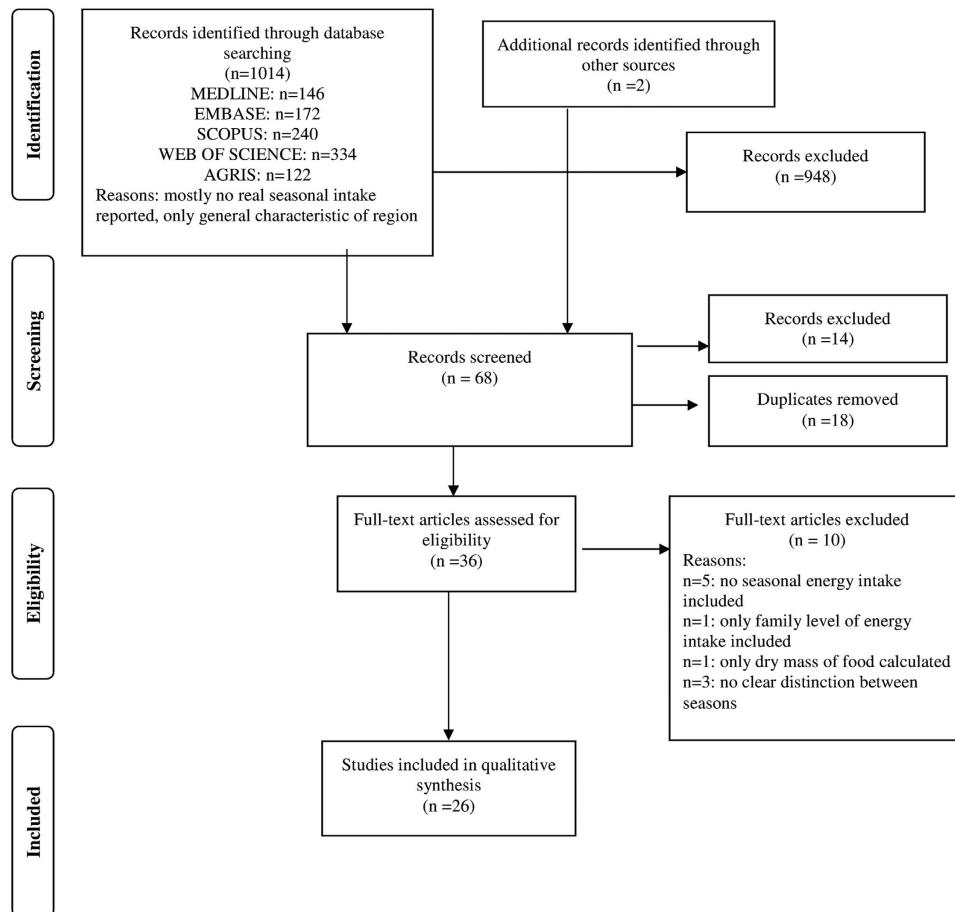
Identification

Records identified through database searching
(n=1014)
MEDLINE: n=146
EMBASE: n=172
SCOPUS: n=240
WEB OF SCIENCE: n=334
AGRIS: n=122
Reasons: mostly no real seasonal intake reported, only general characteristic of region

Additional records identified through other sources
(n =2)

Records excluded
(n =948)

Screening

Records screened
(n = 68)

Records excluded
(n =14)

Duplicates removed
(n =18)

Eligibility

Full-text articles assessed for eligibility
(n =36)

Full-text articles excluded
(n = 10)
Reasons:
n=5: no seasonal energy intake included
n=1: only family level of energy intake included
n=1: only dry mass of food calculated
n=3: no clear distinction between seasons

Included

Studies included in qualitative synthesis
(n =26)